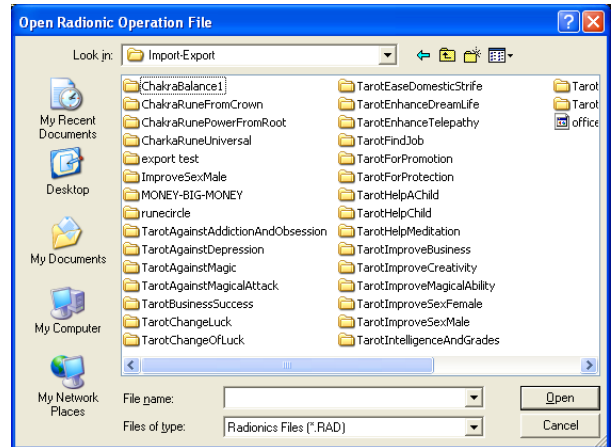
Open Radionic Operation File

Look in: Import-Export

My Recent Documents
Desktop
My Documents
My Computer
My Network Places

ChakraBalance1
ChakraRuneFromCrown
ChakraRunePowerFromRoot
CharkaRuneUniversal
export test
ImproveSexMale
MONEY-BIG-MONEY
runecircle
TarotAgainstAddictionAndObsession
TarotAgainstDepression
TarotAgainstMagic
TarotAgainstMagicalAttack
TarotBusinessSuccess
TarotChangeLuck
TarotChangeOfLuck

TarotEaseDomesticStrife
TarotEnhanceDreamLife
TarotEnhanceTelepathy
TarotFindJob
TarotForPromotion
TarotForProtection
TarotHelpAChild
TarotHelpChild
TarotHelpMeditation
TarotImproveBusiness
TarotImproveCreativity
TarotImproveMagicalAbility
TarotImproveSexFemale
TarotImproveSexMale
TarotIntelligenceAndGrades

Tarot
Tarot
office

File name:
Files of type: Radionics Files (*.RAD)

Open
Cancel